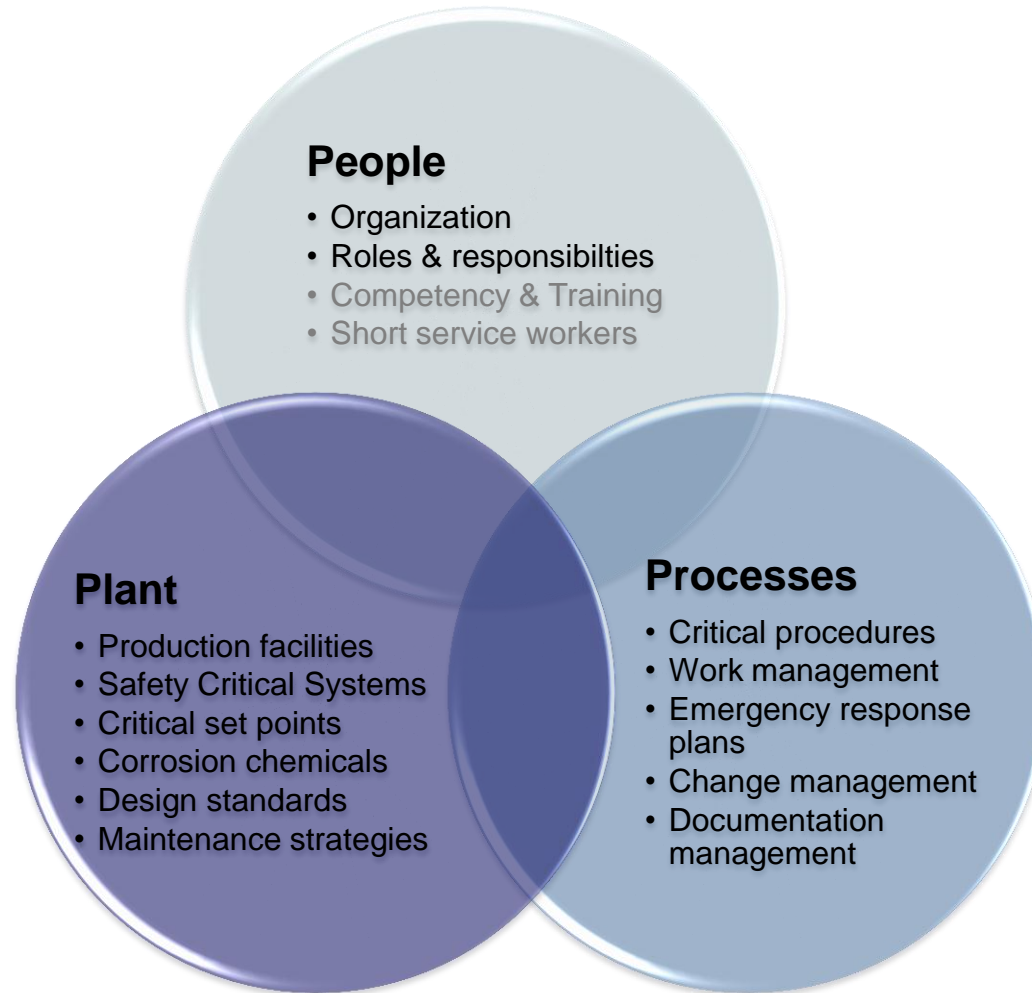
People
• Organization
• Roles & responsibilties
• Competency & Training
• Short service workers

Plant
• Production facilities
• Safety Critical Systems
• Critical set points
• Corrosion chemicals
• Design standards
• Maintenance strategies

Processes
• Critical procedures
• Work management
• Emergency response plans
• Change management
• Documentation management